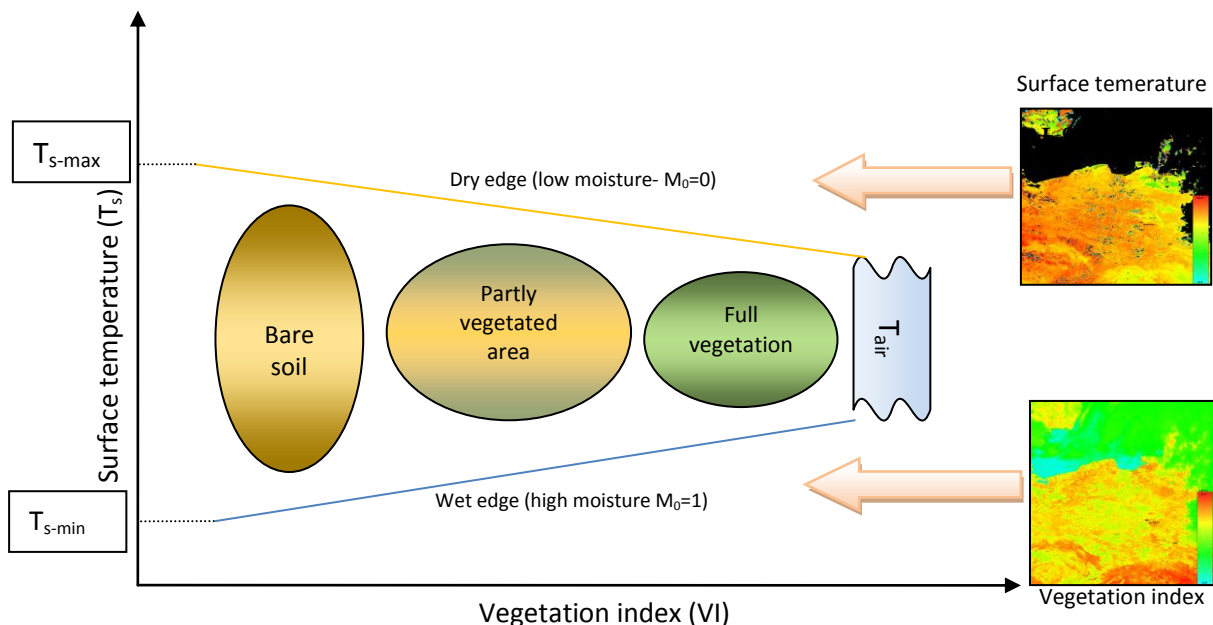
Surface temerature

$T_{s-max}$

Dry edge (low moisture- $M_0$=0)

Surface temperature ($T_s$)

Bare soil

Partly vegetated area

Full vegetation

$T_{air}$

Vegetation index

$T_{s-min}$

Wet edge (high moisture $M_0$=1)

Vegetation index (VI)